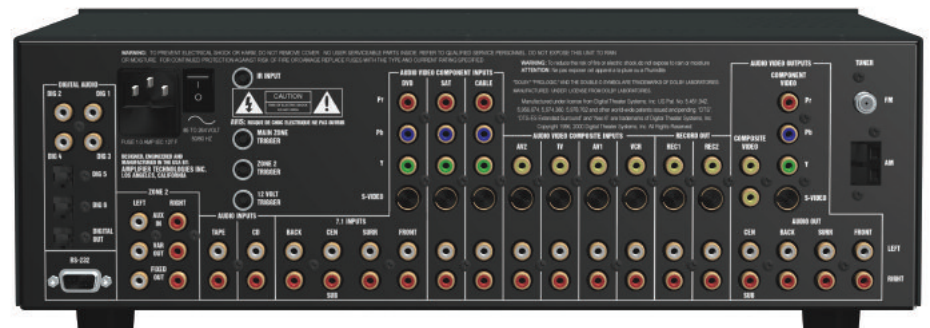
WARNING: TO PREVENT ELECTRICAL SHOCK OR HARM, DO NOT REMOVE COVER. NO USER SERVICEABLE PARTS INSIDE. REFER TO QUALIFIED SERVICE PERSONNEL. DO NOT EXPOSE THIS UNIT TO RAIN OR MOISTURE. FOR CONTINUED PROTECTION AGAINST RISK OF FIRE OR DAMAGE REPLACE FUSES WITH THE TYPE AND CURRENT RATING SPECIFIED.

DIGITAL AUDIO
DIG 2
DIG 1
DIG 4
DIG 3
DIG 5
DIG 6
DIGITAL OUT

FUSE 1.5 AMP IEC 127 F
95 TO 264 VOLT 50/60 HZ

IR INPUT
CAUTION
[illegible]
MAIN ZONE TRIGGER
ZONE 2 TRIGGER
12 VOLT TRIGGER

DESIGNED, ENGINEERED AND MANUFACTURED IN THE USA BY:
AMPLIFIER TECHNOLOGIES INC.
LOS ANGELES, CALIFORNIA

ZONE 2
LEFT
RIGHT
AUX IN
VAR OUT
FIXED OUT

RS-232

AUDIO INPUTS
TAPE
CD

7.1 INPUTS
BACK
CEN
SURR
FRONT
SUB

AUDIO VIDEO COMPONENT INPUTS
DVD
SAT
CABLE
Pr
Pb
Y
S-VIDEO

WARNING: To reduce the risk of fire or electric shock do not expose to rain or moisture.
ATTENTION: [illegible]

"DOLBY" "PROLOGIC" AND THE DOUBLE D SYMBOL ARE TRADEMARKS OF DOLBY LABORATORIES. MANUFACTURED UNDER LICENSE FROM DOLBY LABORATORIES.

Manufactured under license from Digital Theater Systems, Inc. US Pat. No. 5,451,942; 5,956,674; 5,974,380; 5,978,762 and other world-wide patents issued and pending. "DTS", "DTS-ES Extended Surround" and "Neo:6" are trademarks of Digital Theater Systems, Inc. Copyright 1996, 2003 Digital Theater Systems, Inc. All Rights Reserved.

AUDIO VIDEO COMPOSITE INPUTS
AV2
TV
AV1
VCR

RECORD OUT
REC1
REC2

AUDIO VIDEO OUTPUTS
COMPONENT VIDEO
COMPOSITE VIDEO
Pr
Pb
Y
S-VIDEO

AUDIO OUT
CEN
BACK
SURR
FRONT
SUB

TUNER
FM
AM

LEFT
RIGHT